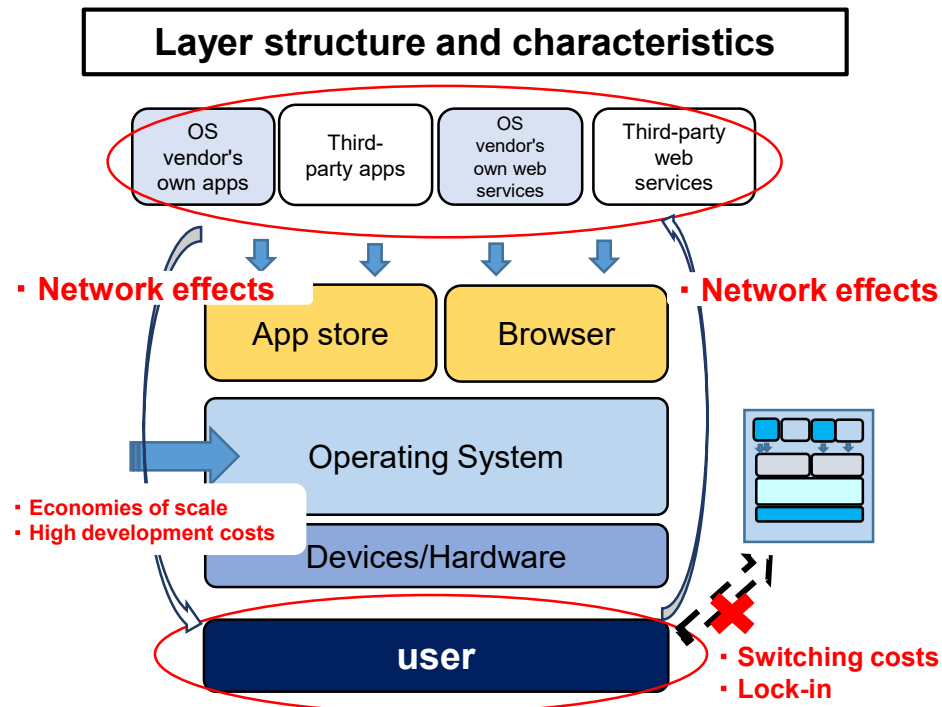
Layer structure and characteristics

OS vendor's own apps

Third-party apps

OS vendor's own web services

Third-party web services

・Network effects

・Network effects

App store

Browser

Operating System

・Economies of scale
・High development costs

Devices/Hardware

user

・Switching costs
・Lock-in